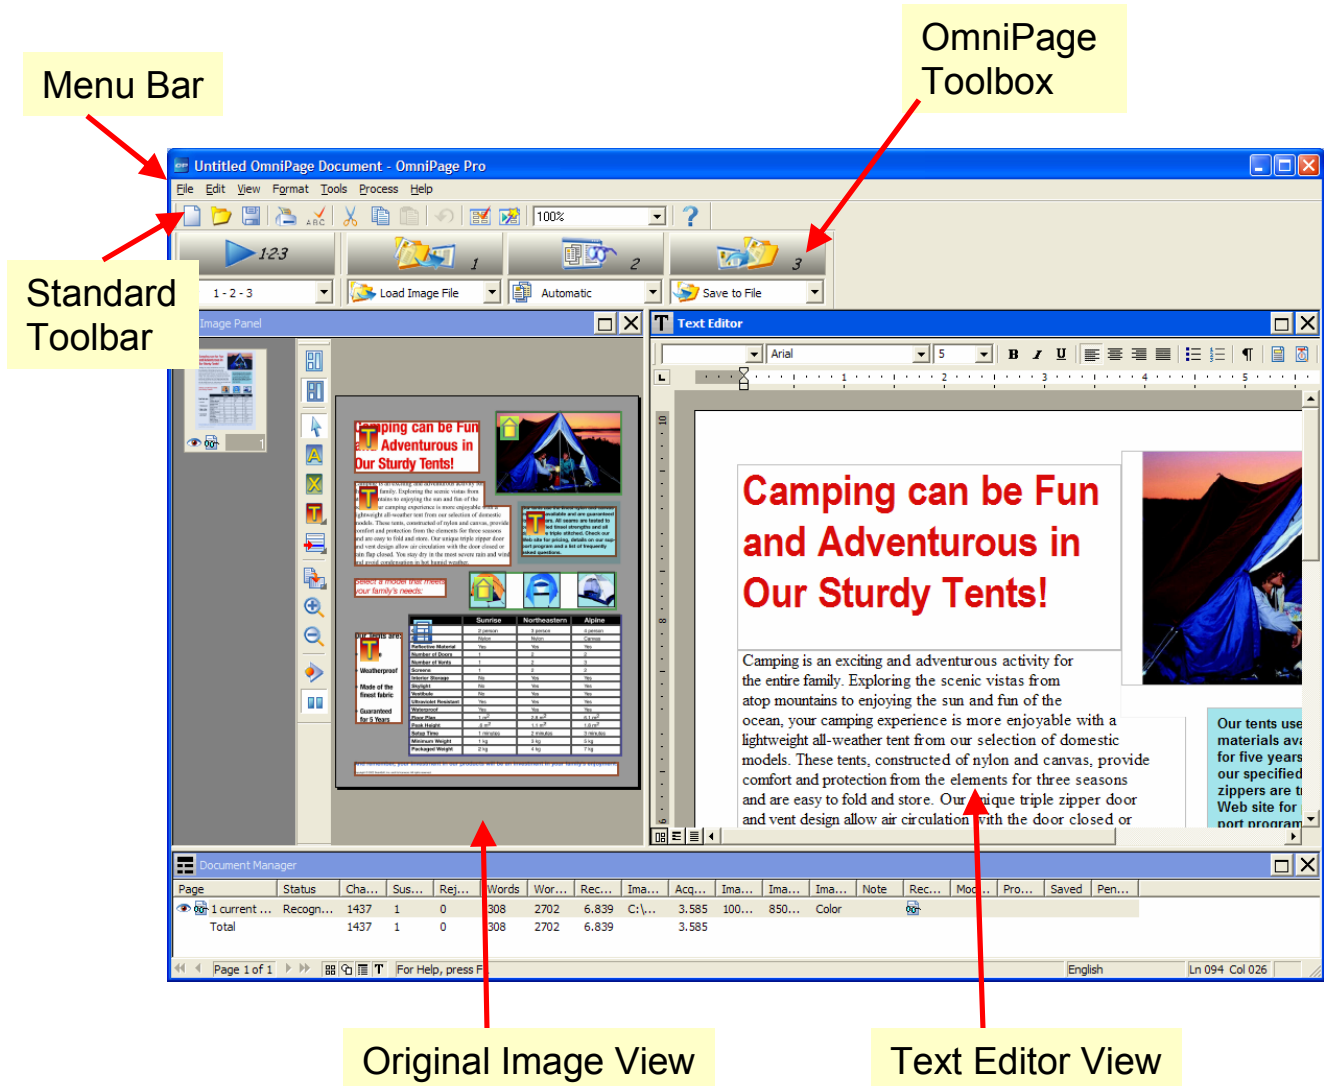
Menu Bar

OmniPage Toolbox

Untitled OmniPage Document - OmniPage Pro

File Edit View Format Tools Process Help

100%

Standard Toolbar

123

1

2

3

1 - 2 - 3

Load Image File

Automatic

Save to File

Image Panel

Text Editor

Arial

5

Camping can be Fun and Adventurous in Our Sturdy Tents!

Camping is an exciting and adventurous activity for the entire family. Exploring the scenic vistas from atop mountains to enjoying the sun and fun of the ocean, your camping experience is more enjoyable with a lightweight all-weather tent from our selection of domestic models. These tents, constructed of nylon and canvas, provide comfort and protection from the elements for three seasons and are easy to fold and store. Our unique triple zipper door and vent design allow air circulation with the door closed or

Our tents use materials ava for five years our specified zippers are t Web site for port program

Document Manager

| Page | Status | Cha... | Sus... | Rej... | Words | Wor... | Rec... | Ima... | Acq... | Ima... | Ima... | Ima... | Note | Rec... | Mod... | Pro... | Saved | Pen... |
|---|---|---|---|---|---|---|---|---|---|---|---|---|---|---|---|---|---|---|
| 1 current ... | Recogn... | 1437 | 1 | 0 | 308 | 2702 | 6.839 | C:\... | 3.585 | 100... | 850... | Color | | | | | | |
| Total | | 1437 | 1 | 0 | 308 | 2702 | 6.839 | | 3.585 | | | | | | | | | |

Page 1 of 1

For Help, press F

English

Ln 094 Col 026

Original Image View

Text Editor View